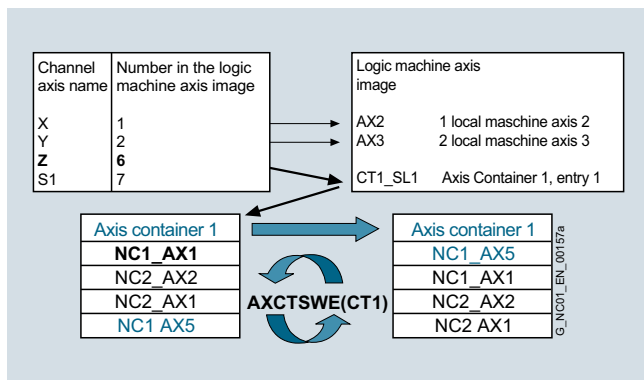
| Channel axis name | Number in the logic machine axis image |
|---|---|
| X | 1 |
| Y | 2 |
| **Z** | **6** |
| S1 | 7 |

Logic machine axis image

AX2 1 local maschine axis 2
AX3 2 local maschine axis 3

CT1_SL1 Axis Container 1, entry 1

| Axis container 1 |
|---|
| **NC1_AX1** |
| NC2_AX2 |
| NC2_AX1 |
| NC1 AX5 |

**AXCTSWE(CT1)**

| Axis container 1 |
|---|
| NC1_AX5 |
| NC1_AX1 |
| NC2_AX2 |
| NC2 AX1 |

G_NC01_EN_00157a